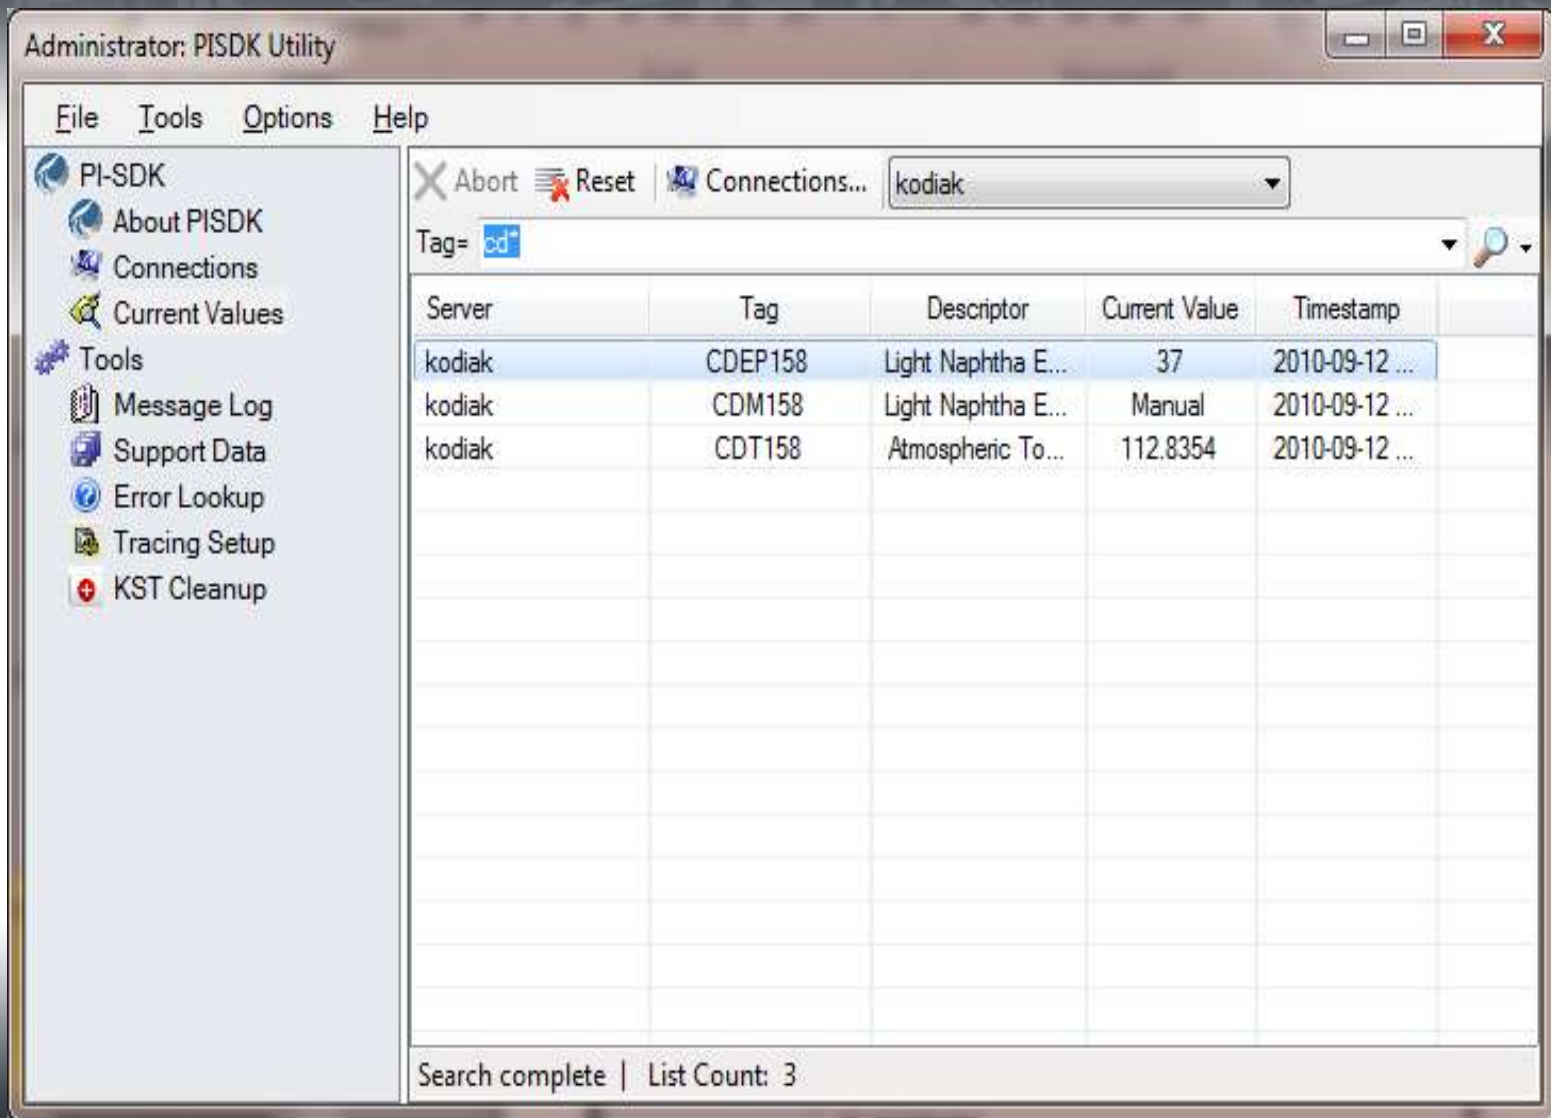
Administrator: PISDK Utility

File Tools Options Help

PI-SDK
About PISDK
Connections
Current Values
Tools
Message Log
Support Data
Error Lookup
Tracing Setup
KST Cleanup

Abort Reset Connections... kodiak

Tag= cd*

| Server | Tag | Descriptor | Current Value | Timestamp |
|---|---|---|---|---|
| kodiak | CDEP158 | Light Naphtha E... | 37 | 2010-09-12 ... |
| kodiak | CDM158 | Light Naphtha E... | Manual | 2010-09-12 ... |
| kodiak | CDT158 | Atmospheric To... | 112.8354 | 2010-09-12 ... |

Search complete | List Count: 3